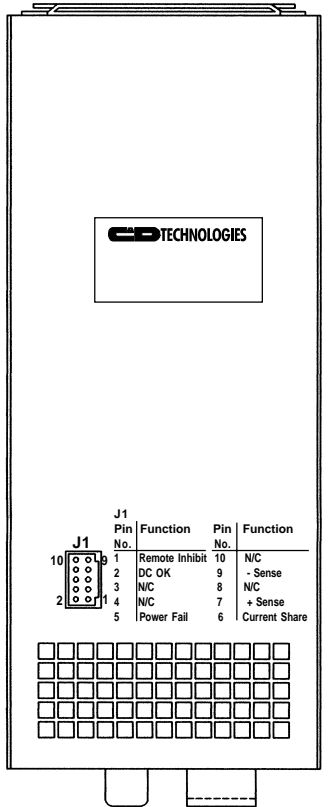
C&D TECHNOLOGIES

J1

10 9

2 1

J1

| Pin No. | Function | Pin No. | Function |
|---|---|---|---|
| 1 | Remote Inhibit | 10 | N/C |
| 2 | DC OK | 9 | - Sense |
| 3 | N/C | 8 | N/C |
| 4 | N/C | 7 | + Sense |
| 5 | Power Fail | 6 | Current Share |